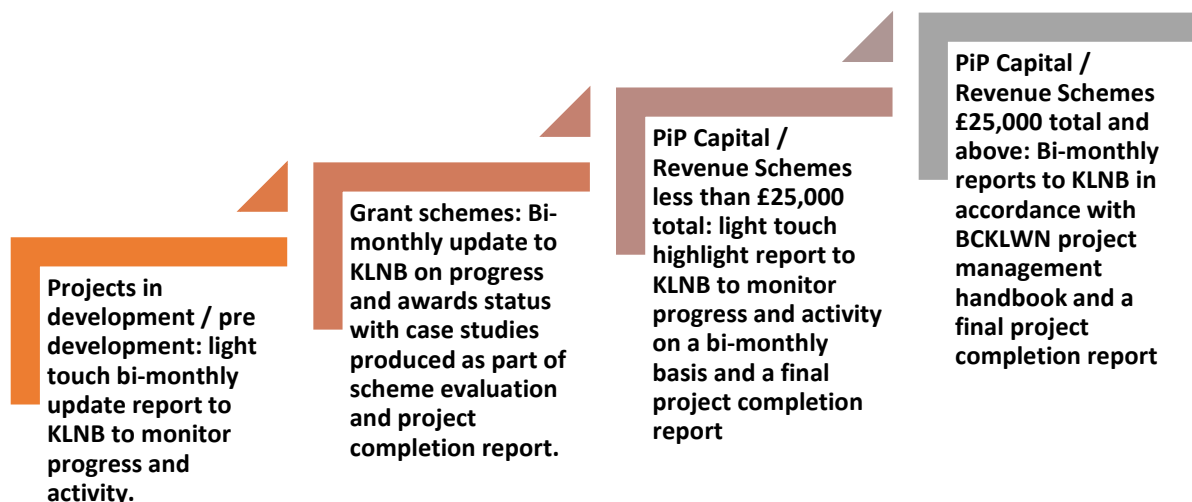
Projects in development / pre development: light touch bi-monthly update report to KLNB to monitor progress and activity.

Grant schemes: Bi-monthly update to KLNB on progress and awards status with case studies produced as part of scheme evaluation and project completion report.

PiP Capital / Revenue Schemes less than £25,000 total: light touch highlight report to KLNB to monitor progress and activity on a bi-monthly basis and a final project completion report

PiP Capital / Revenue Schemes £25,000 total and above: Bi-monthly reports to KLNB in accordance with BCKLWN project management handbook and a final project completion report